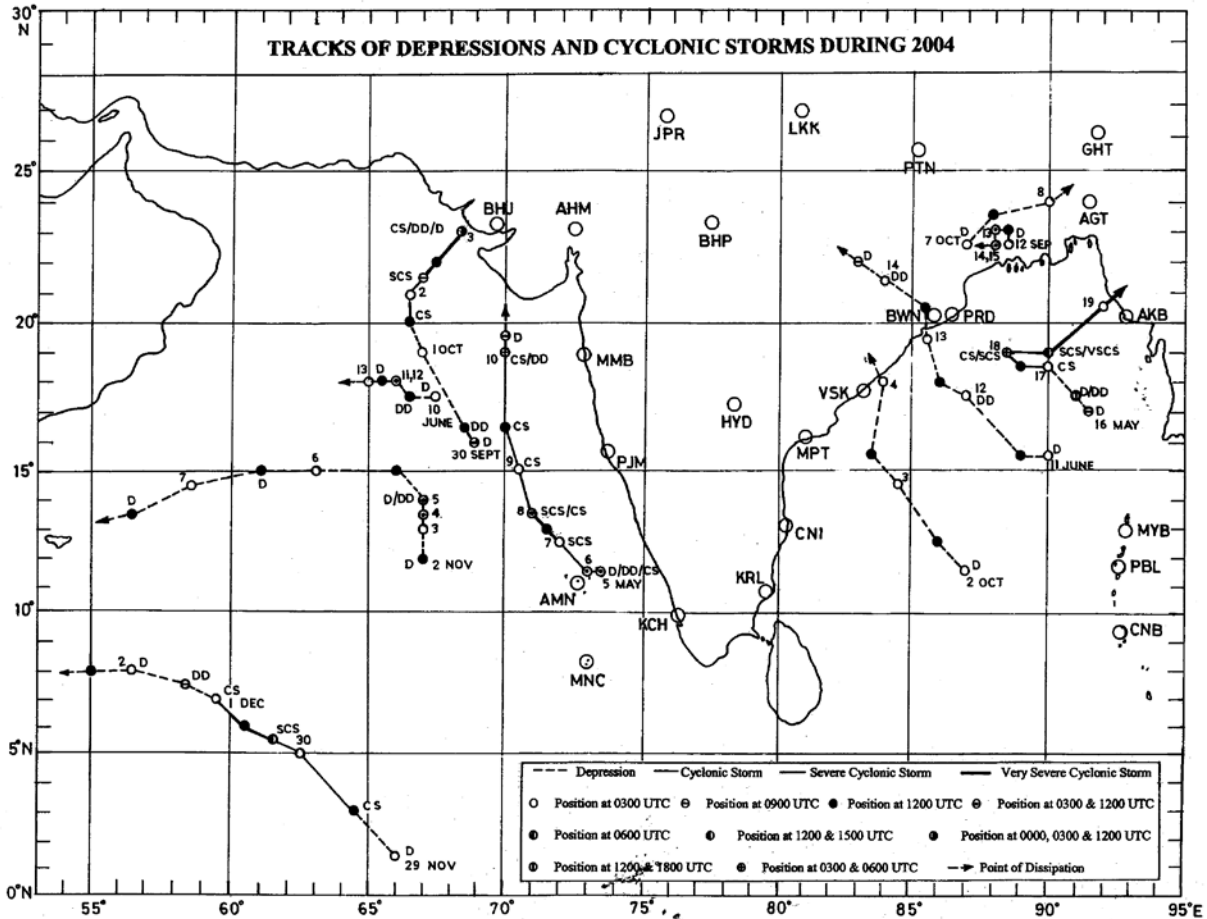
TRACKS OF DEPRESSIONS AND CYCLONIC STORMS DURING 2004

30° N
25°
20°
15°
10°
5°N
0°N

55° 60° 65° 70° 75° 80° 85° 90° 95°E

JPR LKK PTN GHT BHJ AHM BHP AGT BWN PRD AKB MMB HYD VSK MPT PJM CNI KRL KCH AMN MNC MYB PBL CNB

CS/DD/D 3 SCS 2 CS 1 OCT 13 D 11,12 D DD 10 JUNE DD 30 SEPT D 10 CS/DD D 9 CS 8 SCS/CS 7 SCS 6 D/DD/CS 5 MAY

6 7 D D D/DD 5 4 3 D 2 NOV

2 D DD CS 1 DEC SCS 30 CS D 29 NOV

8 7 OCT D 13 D 12 SEP 14,15 D 14 DD 13 19 18 CS/SCS SCS/VSCS 17 CS D/DD D 16 MAY 4 12 DD D 11 JUNE 3 D 2 OCT

Depression — Cyclonic Storm — Severe Cyclonic Storm — Very Severe Cyclonic Storm
Position at 0300 UTC Position at 0900 UTC Position at 1200 UTC Position at 0300 & 1200 UTC
Position at 0600 UTC Position at 1200 & 1500 UTC Position at 0000, 0300 & 1200 UTC
Position at 1200 & 1800 UTC Position at 0300 & 0600 UTC Point of Dissipation